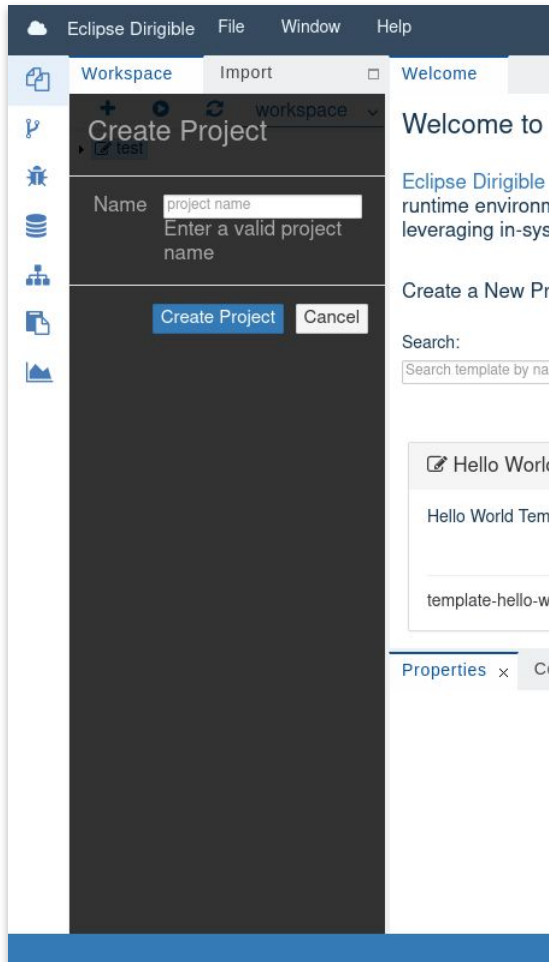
Eclipse Dirigible File Window Help

Workspace Import

workspace

test

Create Project

Name project name
Enter a valid project name

Create Project Cancel

Welcome

Welcome to

Eclipse Dirigible
runtime environn
leveraging in-sys

Create a New Pr

Search:
Search template by na

Hello Worl

Hello World Tem

template-hello-w

Properties × Co